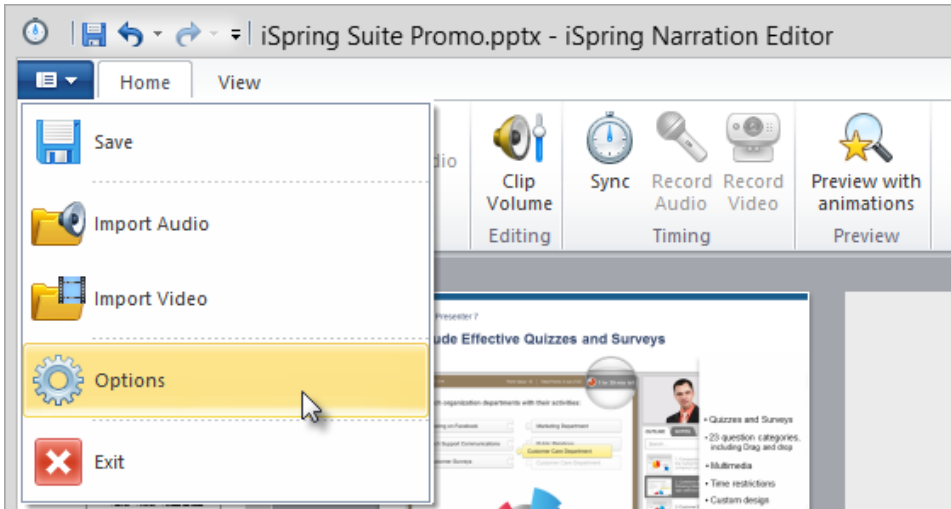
iSpring Suite Promo.pptx - iSpring Narration Editor

Home
View

Save
Import Audio
Import Video
Options
Exit

dio

Clip Volume
Editing

Sync
Record Audio
Record Video
Timing

Preview with animations
Preview

Presenter 7
ude Effective Quizzes and Surveys

• Quizzes and Surveys
• 23 question categories, including Drag and drop
• Multimedia
• Time restrictions
• Custom design